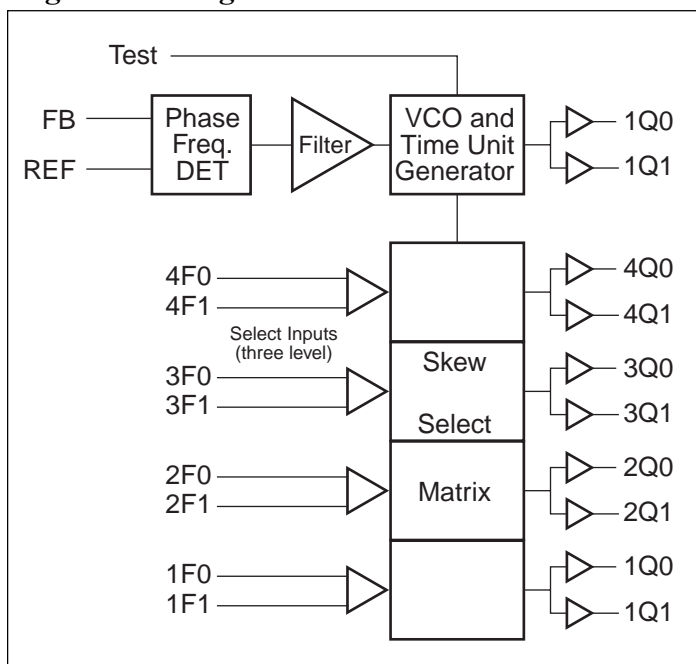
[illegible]

Test

FB

REF

Phase Freq. DET

Filter

VCO and Time Unit Generator

1Q0

1Q1

4F0

4F1

Select Inputs (three level)

3F0

3F1

2F0

2F1

1F0

1F1

Skew

Select

Matrix

4Q0

4Q1

3Q0

3Q1

2Q0

2Q1

1Q0

1Q1